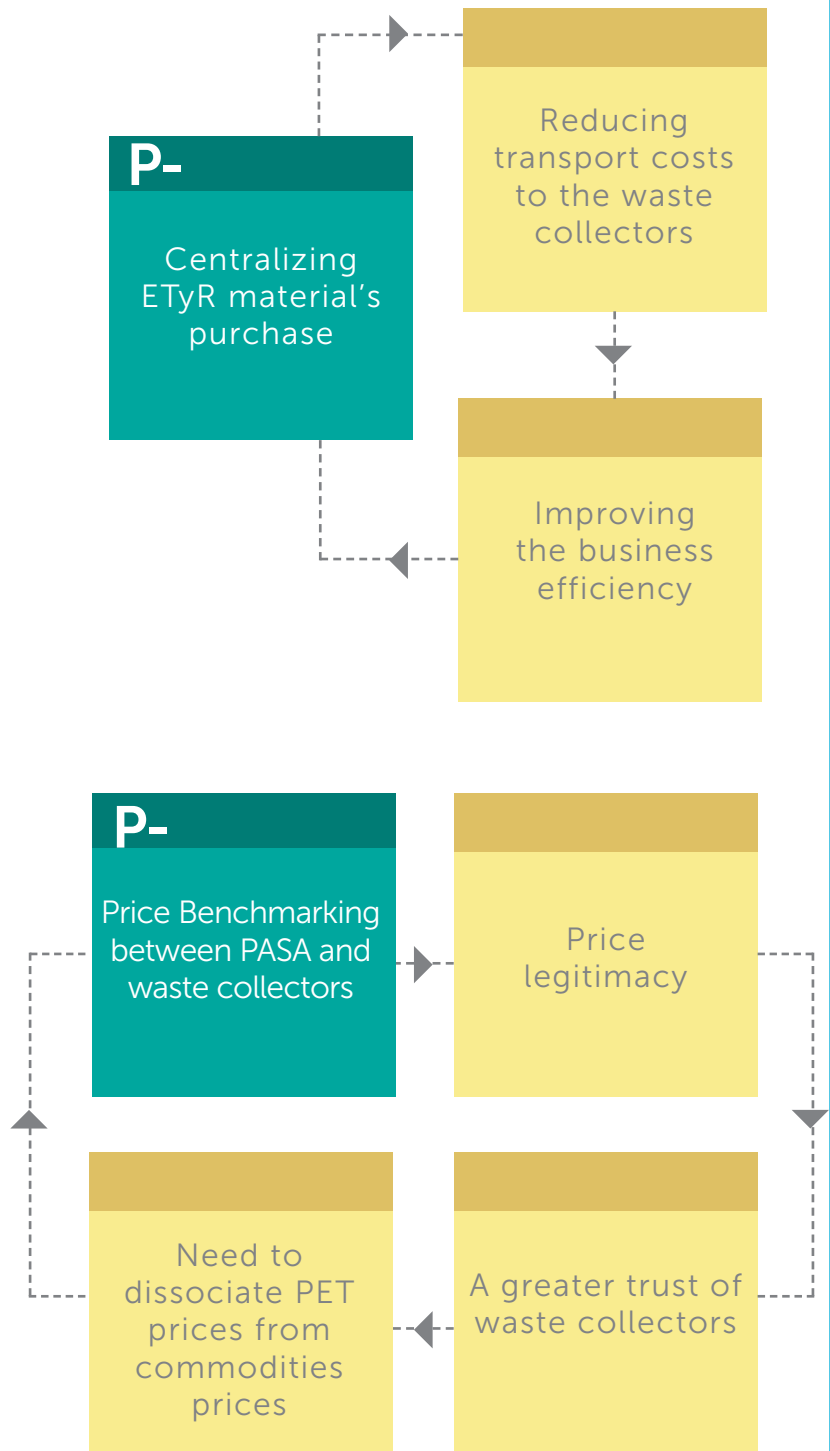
P-

Centralizing ETyR material's purchase

Reducing transport costs to the waste collectors

Improving the business efficiency

P-

Price Benchmarking between PASA and waste collectors

Price legitimacy

Need to dissociate PET prices from commodities prices

A greater trust of waste collectors